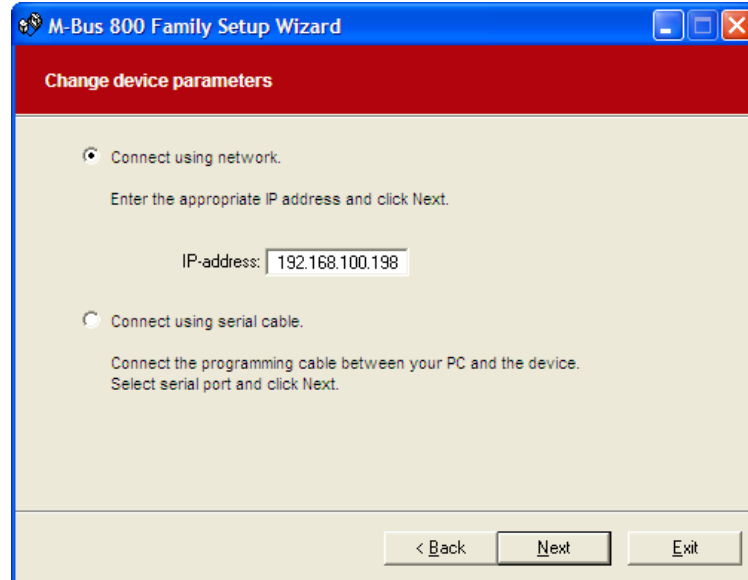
M-Bus 800 Family Setup Wizard

Change device parameters

Connect using network.

Enter the appropriate IP address and click Next.

IP-address: 192.168.100.198

Connect using serial cable.

Connect the programming cable between your PC and the device.
Select serial port and click Next.

< Back

Next

Exit